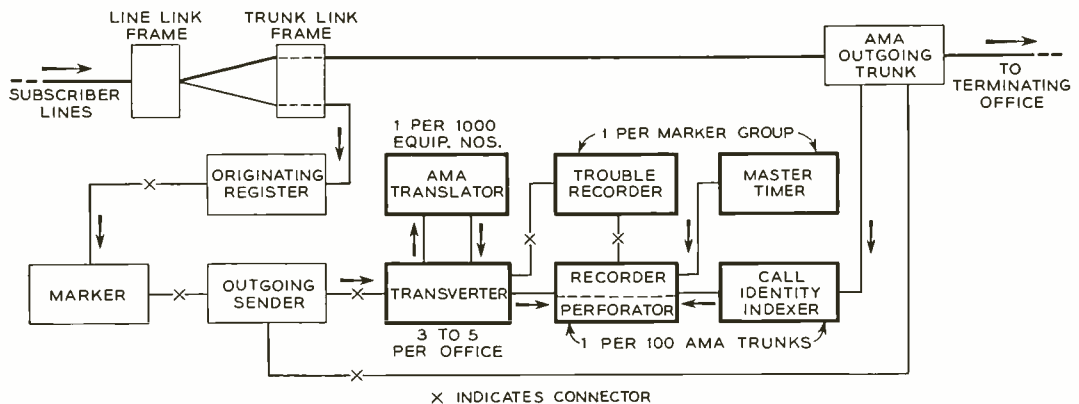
LINE LINK FRAME

TRUNK LINK FRAME

AMA OUTGOING TRUNK

TO TERMINATING OFFICE

SUBSCRIBER LINES

1 PER 1000 EQUIP. NOS.

1 PER MARKER GROUP

ORIGINATING REGISTER

AMA TRANSLATOR

TROUBLE RECORDER

MASTER TIMER

MARKER

OUTGOING SENDER

TRANSVERTER

RECORDER

PERFORATOR

CALL IDENTITY INDEXER

3 TO 5 PER OFFICE

1 PER 100 AMA TRUNKS

× INDICATES CONNECTOR